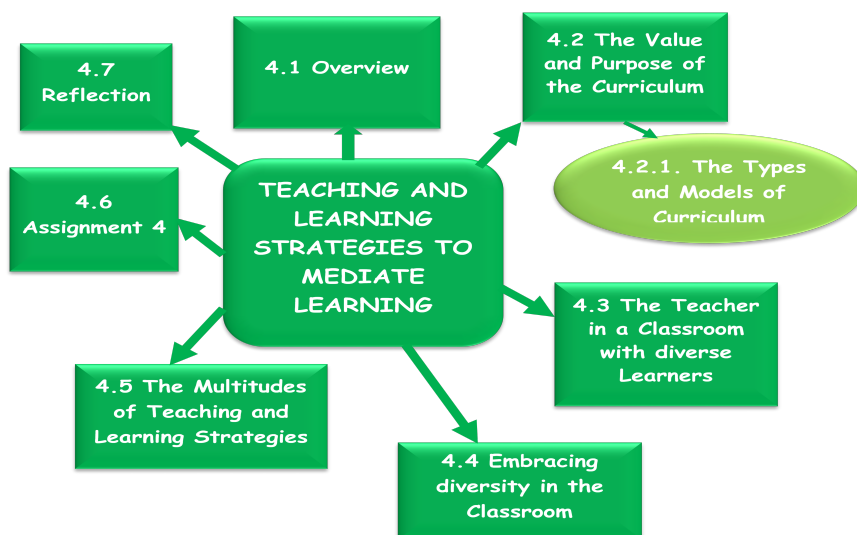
TEACHING AND LEARNING STRATEGIES TO MEDIATE LEARNING

4.1 Overview

4.2 The Value and Purpose of the Curriculum

4.2.1. The Types and Models of Curriculum

4.3 The Teacher in a Classroom with diverse Learners

4.4 Embracing diversity in the Classroom

4.5 The Multitudes of Teaching and Learning Strategies

4.6 Assignment 4

4.7 Reflection